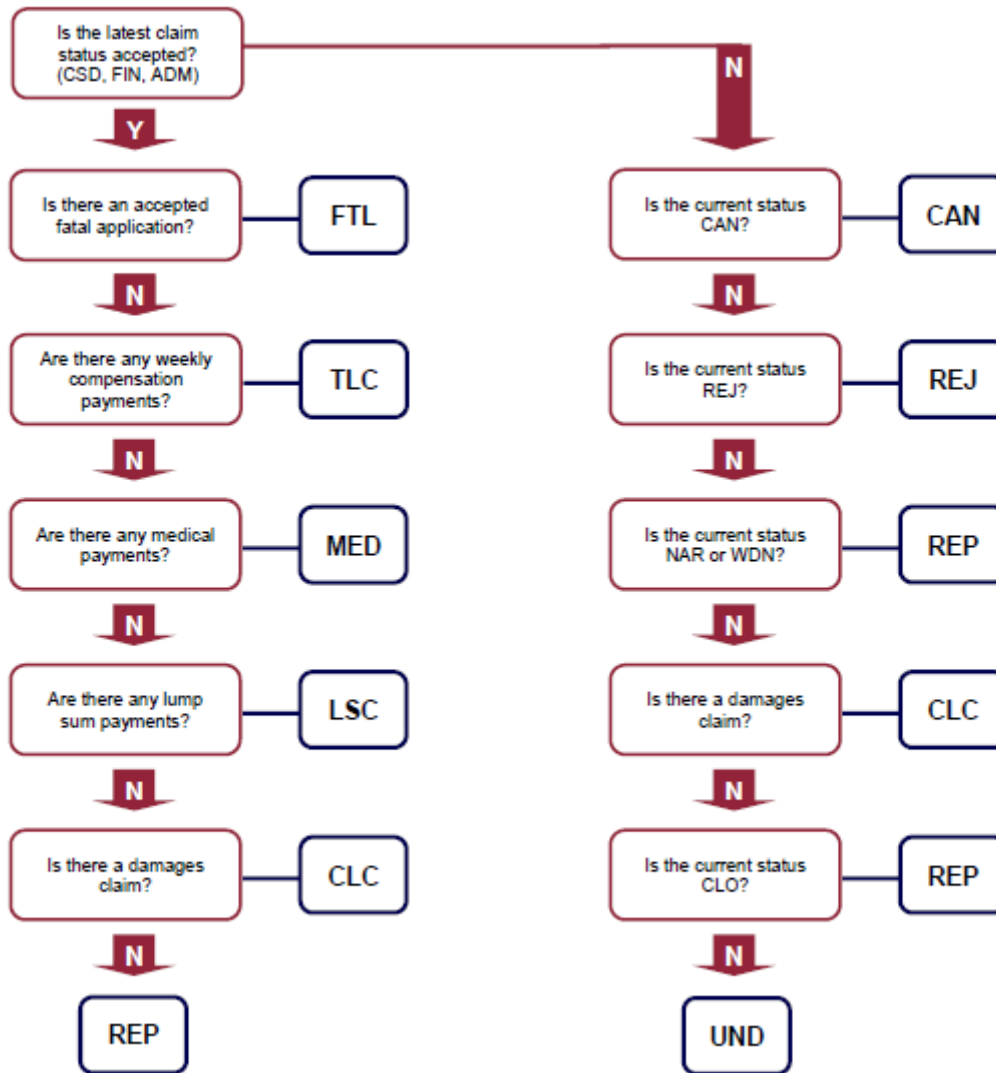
Is the latest claim status accepted? (CSD, FIN, ADM)

Y

Is there an accepted fatal application?

FTL

N

Are there any weekly compensation payments?

TLC

N

Are there any medical payments?

MED

N

Are there any lump sum payments?

LSC

N

Is there a damages claim?

CLC

N

REP

N

Is the current status CAN?

CAN

N

Is the current status REJ?

REJ

N

Is the current status NAR or WDN?

REP

N

Is there a damages claim?

CLC

N

Is the current status CLO?

REP

N

UND